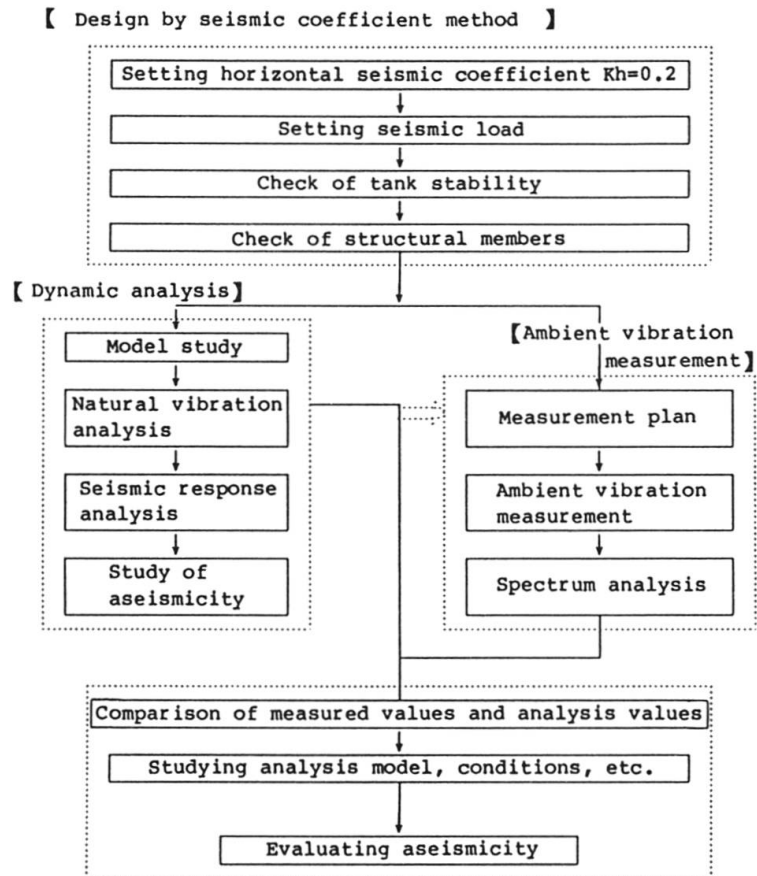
【 Design by seismic coefficient method 】

Setting horizontal seismic coefficient Kh=0.2

Setting seismic load

Check of tank stability

Check of structural members

【 Dynamic analysis】

Model study

Natural vibration analysis

Seismic response analysis

Study of aseismicity

【Ambient vibration measurement】

Measurement plan

Ambient vibration measurement

Spectrum analysis

Comparison of measured values and analysis values

Studying analysis model, conditions, etc.

Evaluating aseismicity